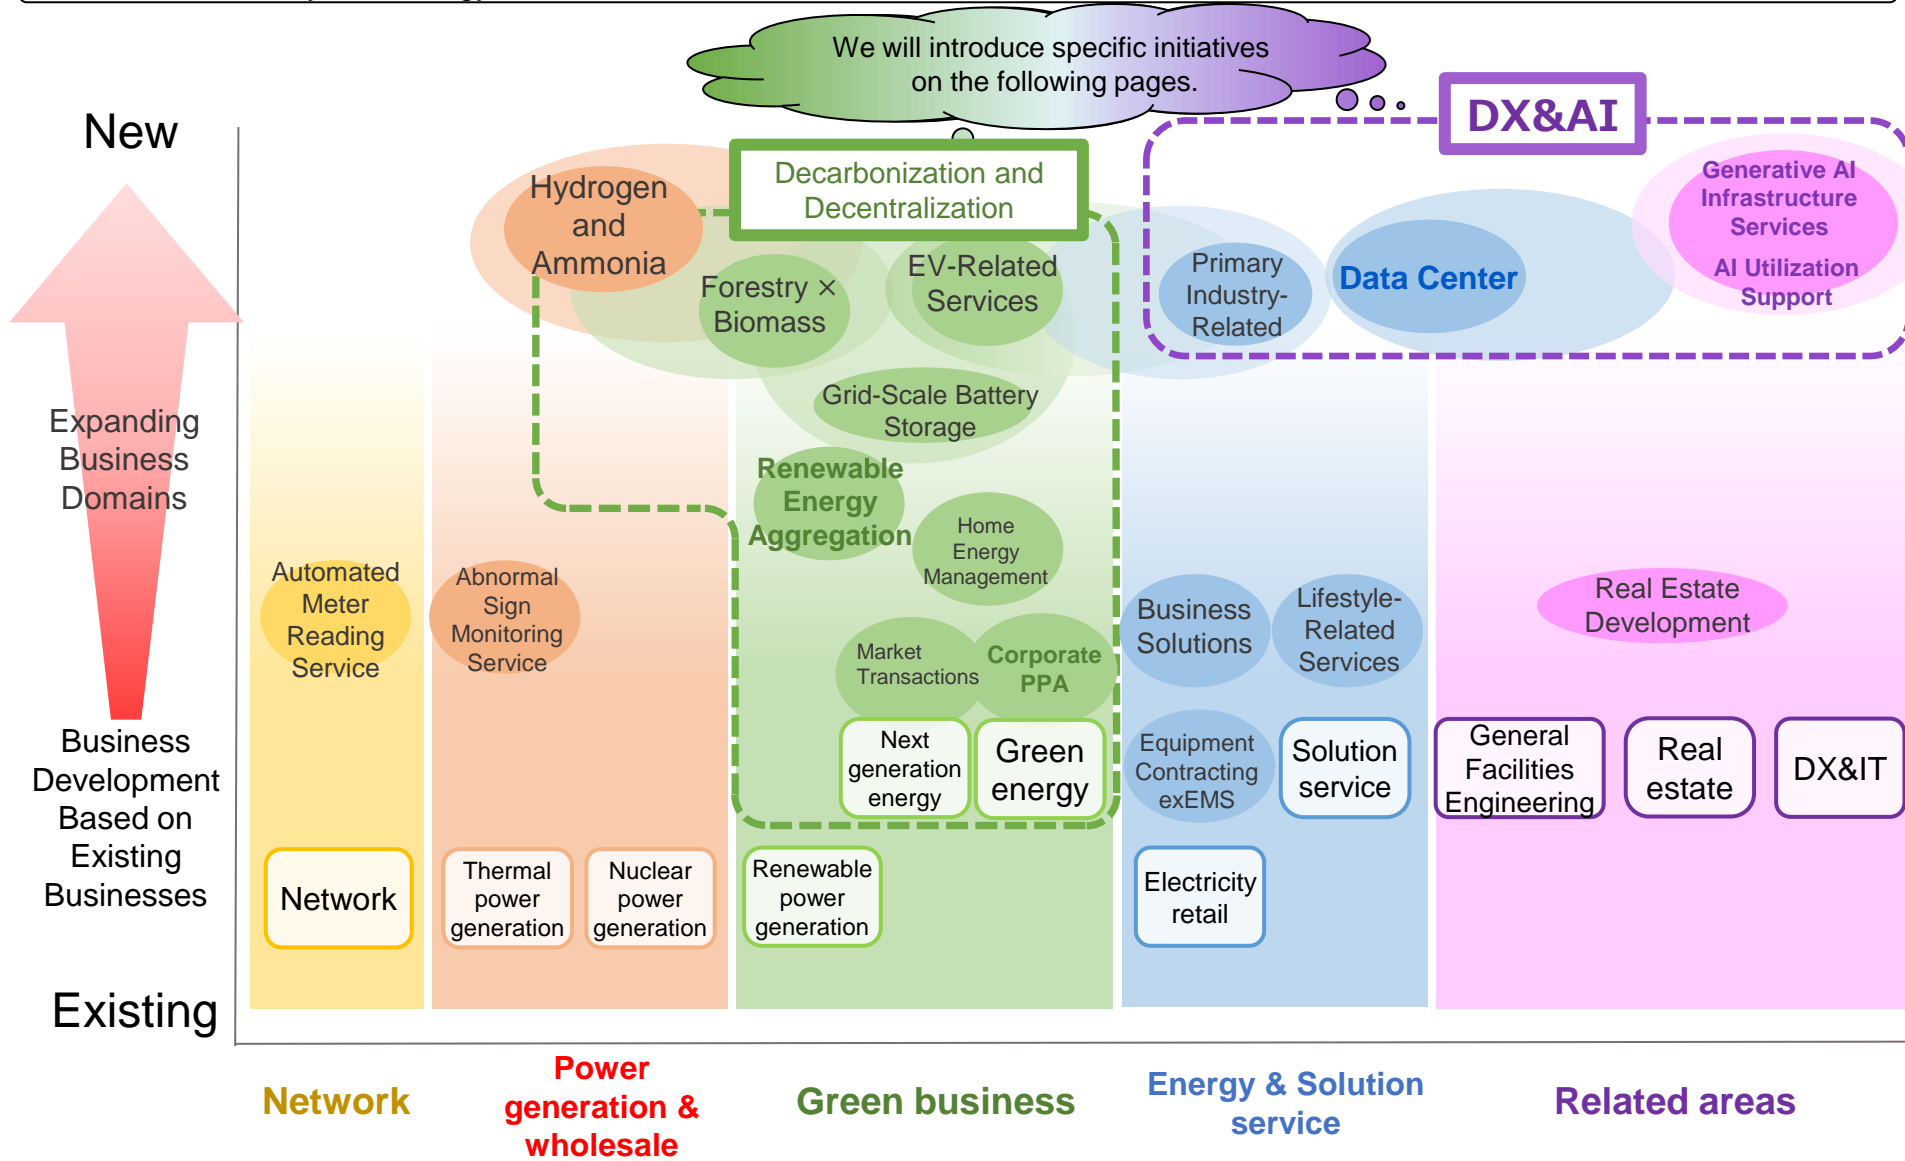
We will introduce specific initiatives on the following pages.

DX&AI

New

Expanding Business Domains

Business Development Based on Existing Businesses

Existing

Hydrogen and Ammonia

Decarbonization and Decentralization

Forestry × Biomass

EV-Related Services

Grid-Scale Battery Storage

Renewable Energy Aggregation

Home Energy Management

Market Transactions

Corporate PPA

Next generation energy

Green energy

Primary Industry-Related

Data Center

Generative AI Infrastructure Services

AI Utilization Support

Automated Meter Reading Service

Abnormal Sign Monitoring Service

Business Solutions

Lifestyle-Related Services

Real Estate Development

Equipment Contracting exEMS

Solution service

General Facilities Engineering

Real estate

DX&IT

Network

Thermal power generation

Nuclear power generation

Renewable power generation

Electricity retail

Network

Power generation & wholesale

Green business

Energy & Solution service

Related areas